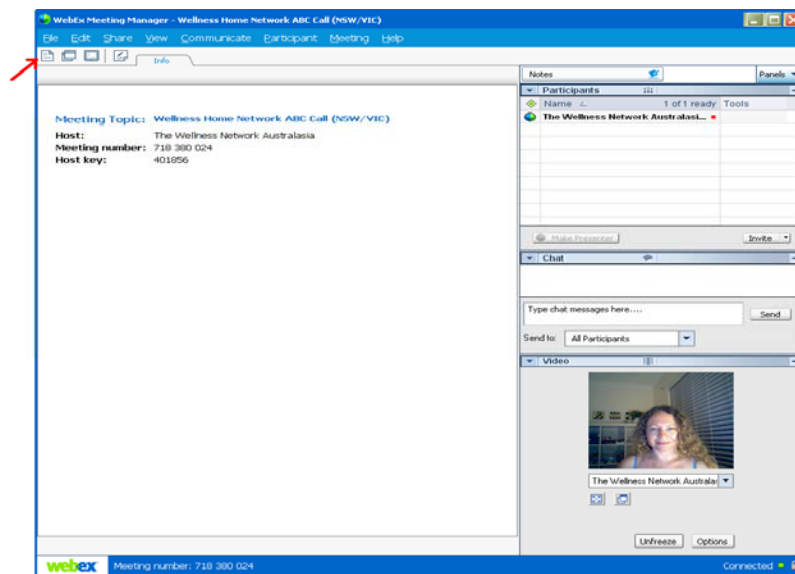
WebEx Meeting Manager - Wellness Home Network ABC Call (NSW/VIC)

File Edit Share View Communicate Participant Meeting Help

Info

Meeting Topic: Wellness Home Network ABC Call (NSW/VIC)
Host: The Wellness Network Australasia
Meeting number: 718 380 024
Host key: 401856

Notes

Panels

Participants

Name 1 of 1 ready Tools

The Wellness Network Australasi...

Make Presenter

Invite

Chat

Type chat messages here.....

Send

Send to: All Participants

Video

The Wellness Network Australas

Unfreeze Options

webex Meeting number: 718 380 024

Connected